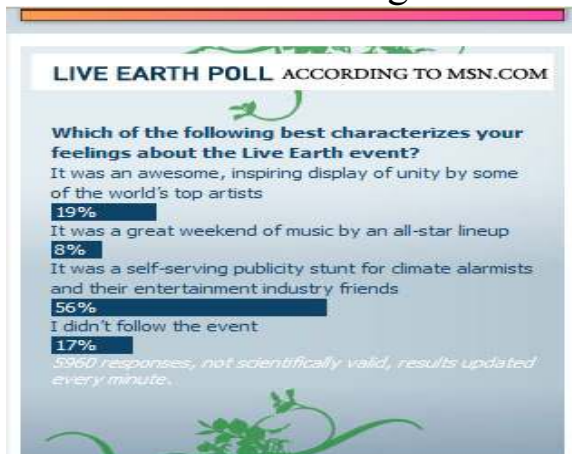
LIVE EARTH POLL ACCORDING TO MSN.COM

Which of the following best characterizes your feelings about the Live Earth event?

It was an awesome, inspiring display of unity by some of the world's top artists

19%

It was a great weekend of music by an all-star lineup

8%

It was a self-serving publicity stunt for climate alarmists and their entertainment industry friends

56%

I didn't follow the event

17%

5960 responses, not scientifically valid, results updated every minute.